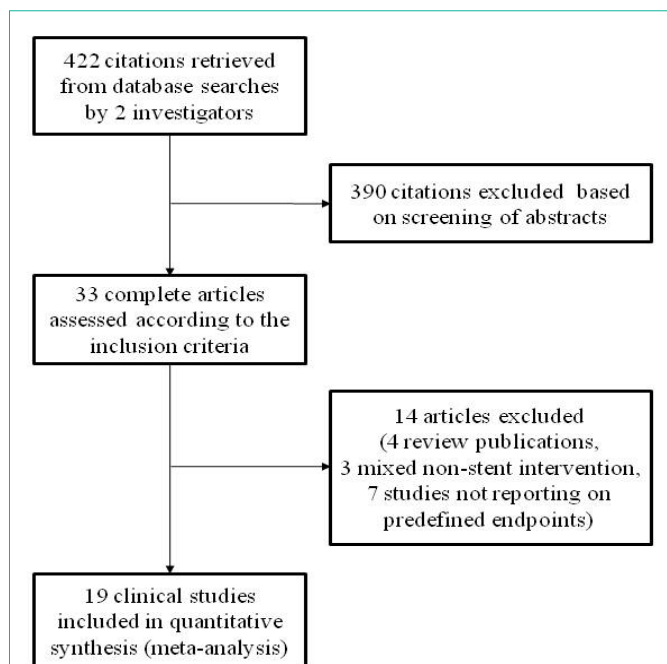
422 citations retrieved from database searches by 2 investigators

390 citations excluded based on screening of abstracts

33 complete articles assessed according to the inclusion criteria

14 articles excluded (4 review publications, 3 mixed non-stent intervention, 7 studies not reporting on predefined endpoints)

19 clinical studies included in quantitative synthesis (meta-analysis)